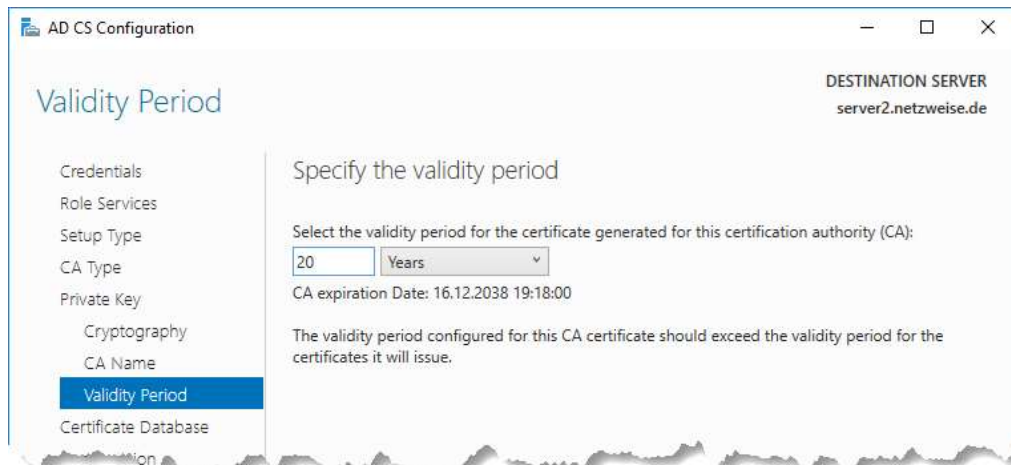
AD CS Configuration

Validity Period

DESTINATION SERVER
server2.netzweise.de

Credentials
Role Services
Setup Type
CA Type
Private Key
Cryptography
CA Name
Validity Period
Certificate Database
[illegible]

Specify the validity period

Select the validity period for the certificate generated for this certification authority (CA):

20 Years

CA expiration Date: 16.12.2038 19:18:00

The validity period configured for this CA certificate should exceed the validity period for the certificates it will issue.